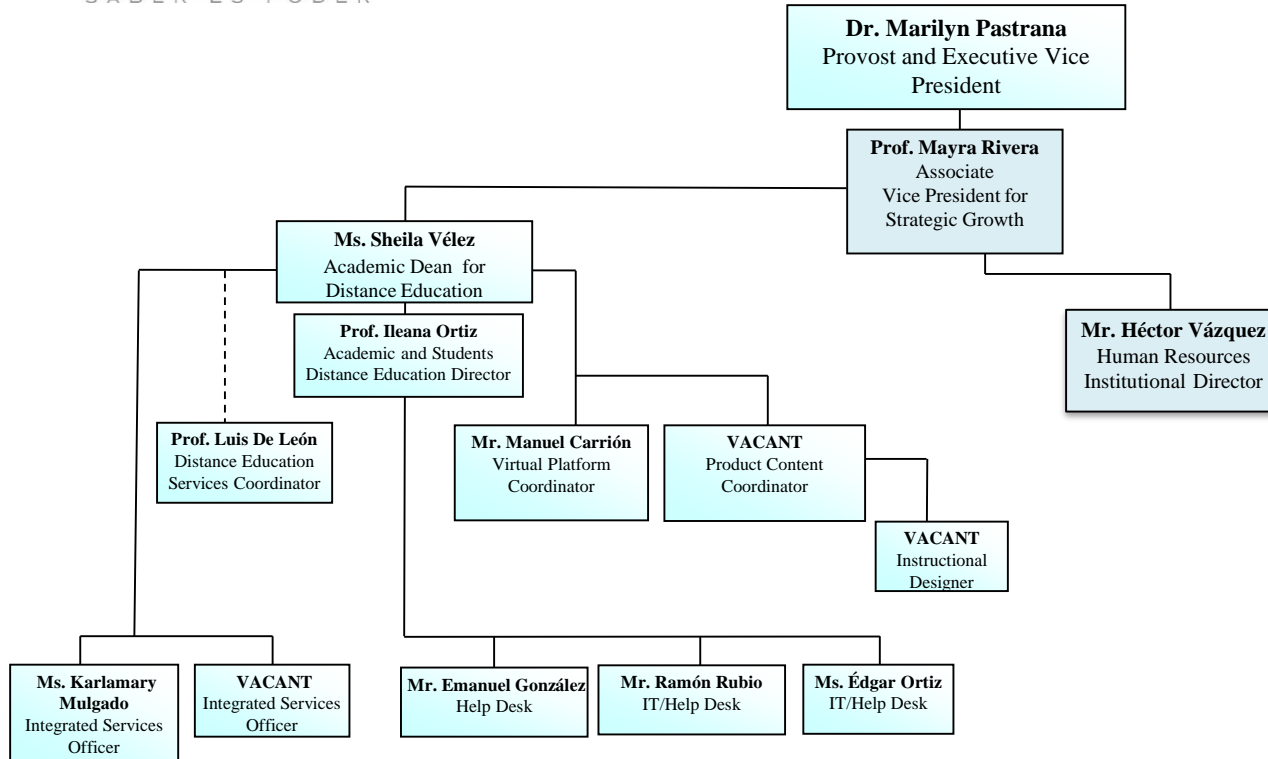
SABER ES PODER

**Dr. Marilyn Pastrana**
Provost and Executive Vice President

**Prof. Mayra Rivera**
Associate Vice President for Strategic Growth

**Ms. Sheila Vélez**
Academic Dean for Distance Education

**Mr. Héctor Vázquez**
Human Resources Institutional Director

**Prof. Ileana Ortiz**
Academic and Students Distance Education Director

**Prof. Luis De León**
Distance Education Services Coordinator

**Mr. Manuel Carrión**
Virtual Platform Coordinator

**VACANT**
Product Content Coordinator

**VACANT**
Instructional Designer

**Ms. Karlamary Mulgado**
Integrated Services Officer

**VACANT**
Integrated Services Officer

**Mr. Emanuel González**
Help Desk

**Mr. Ramón Rubio**
IT/Help Desk

**Ms. Édgar Ortiz**
IT/Help Desk